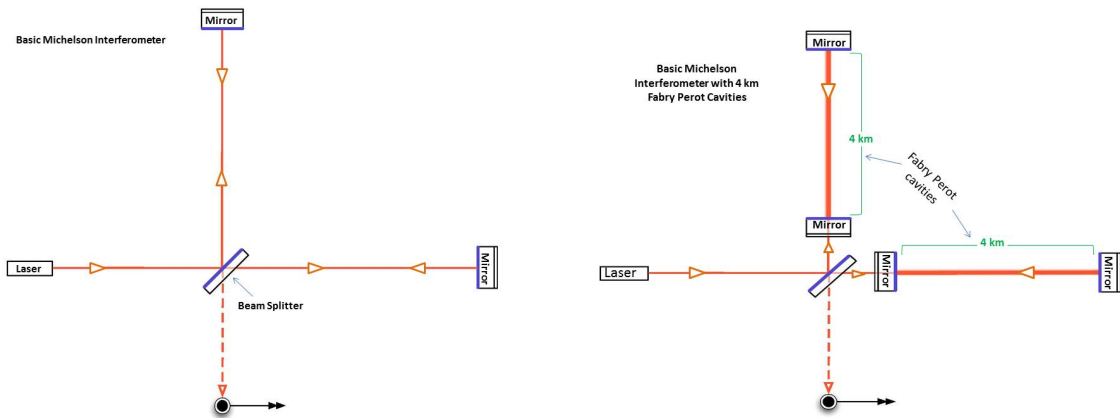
Basic Michelson Interferometer

Mirror

Laser

Beam Splitter

Mirror

Basic Michelson Interferometer with 4 km Fabry Perot Cavities

Mirror

4 km

Fabry Perot cavities

Mirror

Laser

Mirror

4 km

Mirror